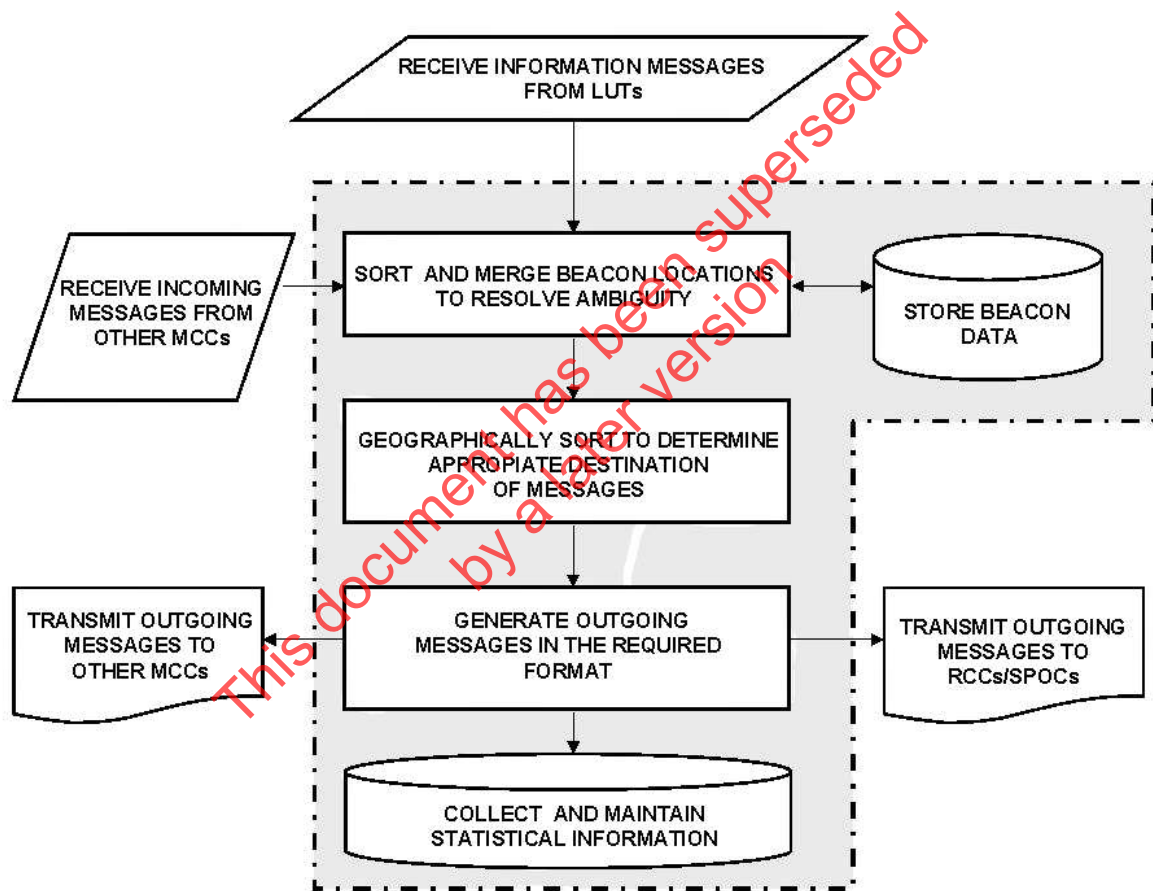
RECEIVE INFORMATION MESSAGES FROM LUTs

RECEIVE INCOMING MESSAGES FROM OTHER MCCs

SORT AND MERGE BEACON LOCATIONS TO RESOLVE AMBIGUITY

STORE BEACON DATA

GEOGRAPHICALLY SORT TO DETERMINE APPROPIATE DESTINATION OF MESSAGES

TRANSMIT OUTGOING MESSAGES TO OTHER MCCs

GENERATE OUTGOING MESSAGES IN THE REQUIRED FORMAT

TRANSMIT OUTGOING MESSAGES TO RCCs/SPOCs

COLLECT AND MAINTAIN STATISTICAL INFORMATION

This document has been superseded by a later version